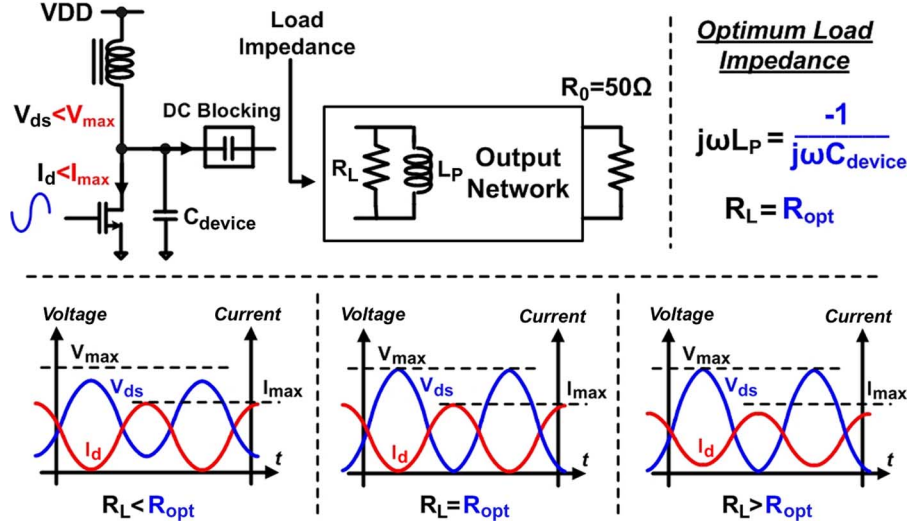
VDD

Load Impedance

Optimum Load Impedance

$V_{ds}<V_{max}$

DC Blocking

$R_0=50\Omega$

$I_d<I_{max}$

$R_L$

$L_P$

Output Network

$C_{device}$

$j\omega L_P = \frac{-1}{j\omega C_{device}}$

$R_L = R_{opt}$

Voltage

Current

$V_{max}$

$V_{ds}$

$I_{max}$

$I_d$

$t$

$R_L < R_{opt}$

Voltage

Current

$V_{max}$

$V_{ds}$

$I_{max}$

$I_d$

$t$

$R_L = R_{opt}$

Voltage

Current

$V_{max}$

$V_{ds}$

$I_{max}$

$I_d$

$t$

$R_L > R_{opt}$